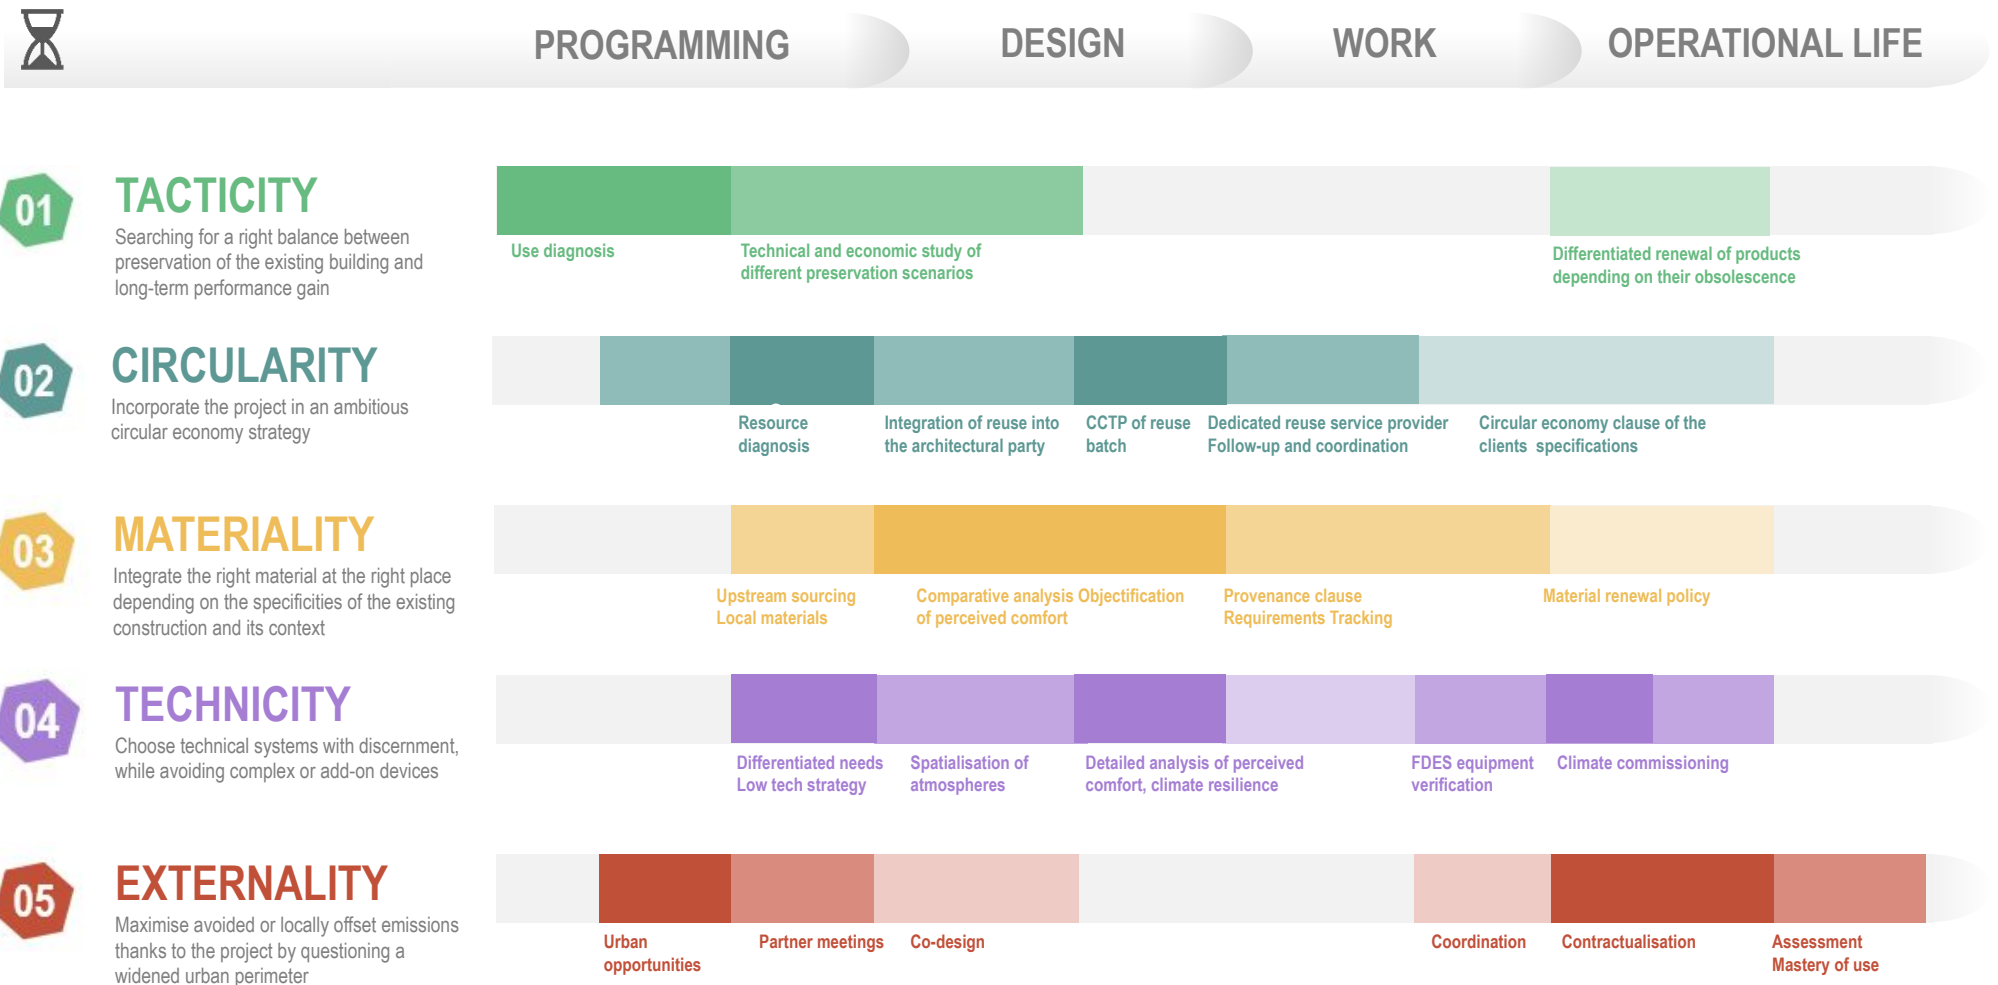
PROGRAMMING DESIGN WORK OPERATIONAL LIFE

01
TACTICITY
Searching for a right balance between preservation of the existing building and long-term performance gain

Use diagnosis
Technical and economic study of different preservation scenarios
Differentiated renewal of products depending on their obsolescence

02
CIRCULARITY
Incorporate the project in an ambitious circular economy strategy

Resource diagnosis
Integration of reuse into the architectural party
CCTP of reuse batch
Dedicated reuse service provider Follow-up and coordination
Circular economy clause of the clients specifications

03
MATERIALITY
Integrate the right material at the right place depending on the specificities of the existing construction and its context

Upstream sourcing Local materials
Comparative analysis Objectification of perceived comfort
Provenance clause Requirements Tracking
Material renewal policy

04
TECHNICITY
Choose technical systems with discernment, while avoiding complex or add-on devices

Differentiated needs Low tech strategy
Spatialisation of atmospheres
Detailed analysis of perceived comfort, climate resilience
FDES equipment verification
Climate commissioning

05
EXTERNALITY
Maximise avoided or locally offset emissions thanks to the project by questioning a widened urban perimeter

Urban opportunities
Partner meetings
Co-design
Coordination
Contractualisation
Assessment Mastery of use